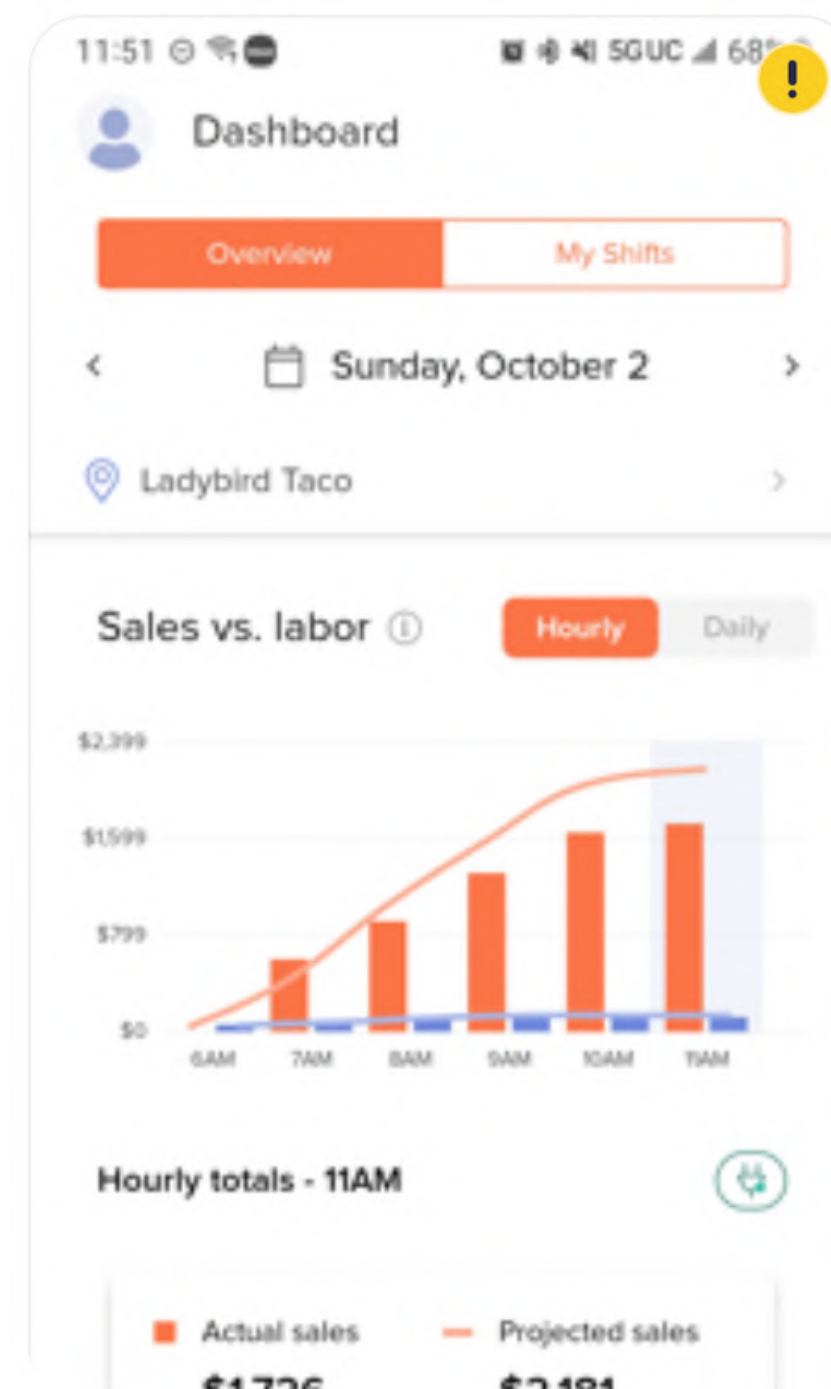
11:51 5GUC 68%

!

Dashboard

Overview

My Shifts

Sunday, October 2

Ladybird Taco

Sales vs. labor

Hourly

Daily

$2,399

$1,599

$799

$0

6AM

7AM

8AM

9AM

10AM

11AM

Hourly totals - 11AM

Actual sales

Projected sales

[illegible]

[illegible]